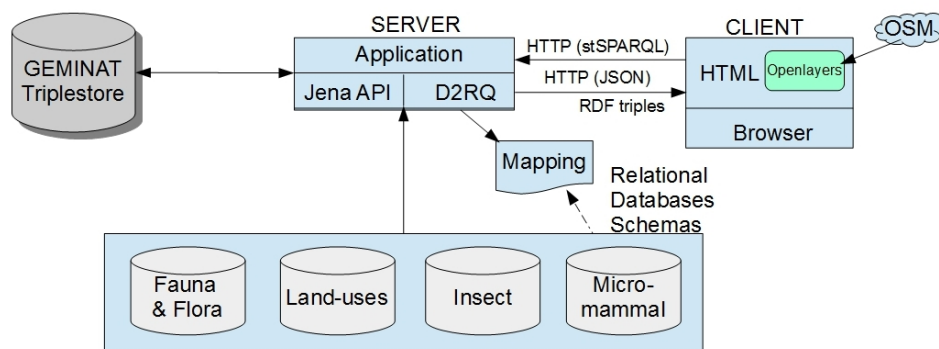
GEMINAT Triplestore

SERVER

Application

Jena API

D2RQ

HTTP (stSPARQL)

HTTP (JSON)

RDF triples

CLIENT

HTML

Openlayers

Browser

OSM

Mapping

Relational Databases Schemas

Fauna & Flora

Land-uses

Insect

Micro-mammal